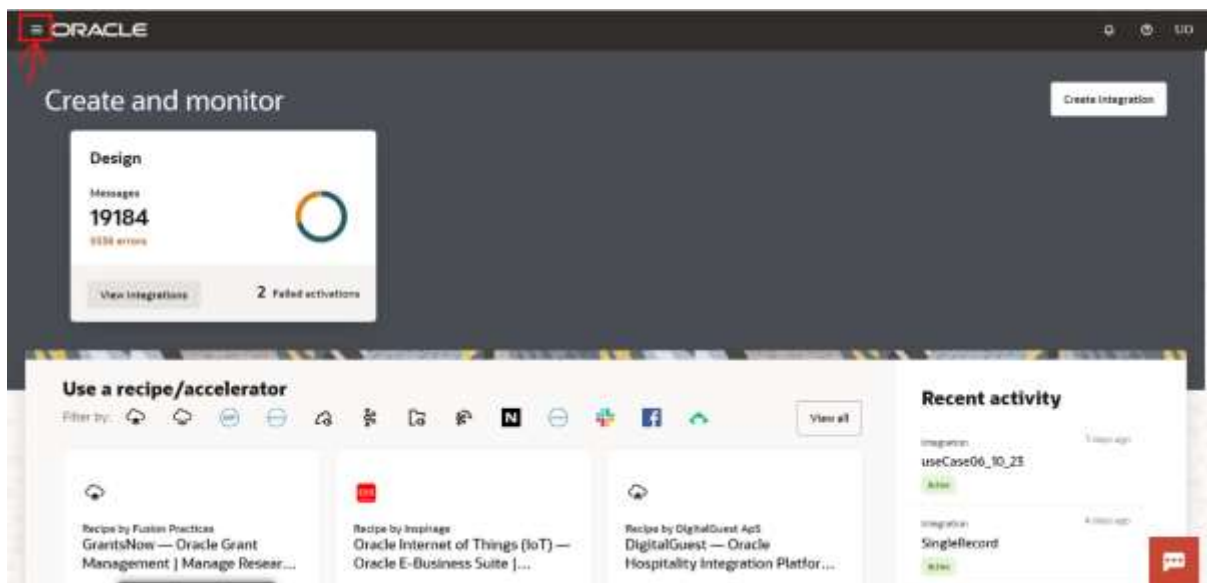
ORACLE

UD

Create and monitor

Create integration

Design

Messages

19184

5536 errors

View integrations

2 Failed activations

Use a recipe/accelerator

Filter by:

View all

Recipe by Fusion Practices
GrantsNow — Oracle Grant Management | Manage Resear...

Recipe by Inspirage
Oracle Internet of Things (IoT) — Oracle E-Business Suite |...

Recipe by DigitalGuest ApS
DigitalGuest — Oracle Hospitality Integration Platfor...

Recent activity

Integration
useCase06_10_23
Active

Integration
SingleRecord
Active